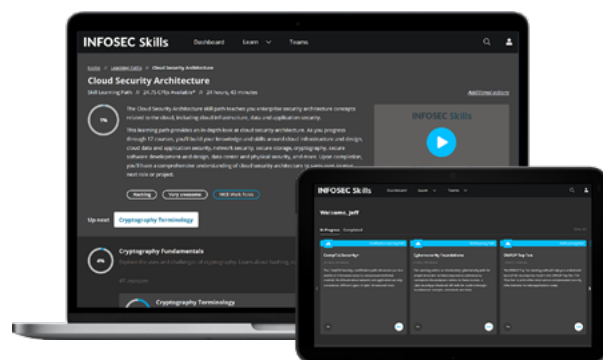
INFOSEC Skills Dashboard Learn Teams

Home / Learning Paths / Cloud Security Architecture

Cloud Security Architecture

Skill Learning Path 24.75 CPEs Available* 24 hours, 43 minutes

Add/Email actions

7%

The Cloud Security Architecture skill path teaches you enterprise security architecture concepts related to the cloud, including cloud infrastructure, data and application security.

This learning path provides an in-depth look at cloud security architecture. As you progress through 17 courses, you'll build your knowledge and skills around cloud infrastructure and design, cloud data and application security, network security, secure storage, cryptography, secure software development and design, data center and physical security, and more. Upon completion, you'll have a comprehensive understanding of cloud security architecture to apply in your next role or project.

Hacking Very awesome Web frameworks

INFOSEC Skills

Up next: Cryptography Terminology

4%

Cryptography Fundamentals

Explore the uses and challenges of cryptography. Learn about hashing and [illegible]

41 minutes

Cryptography Terminology

INFOSEC Skills Dashboard Learn Teams

Welcome, Jeff

In Progress Completed

CompTIA Security+

Cybersecurity Foundations

OWASP Top Ten